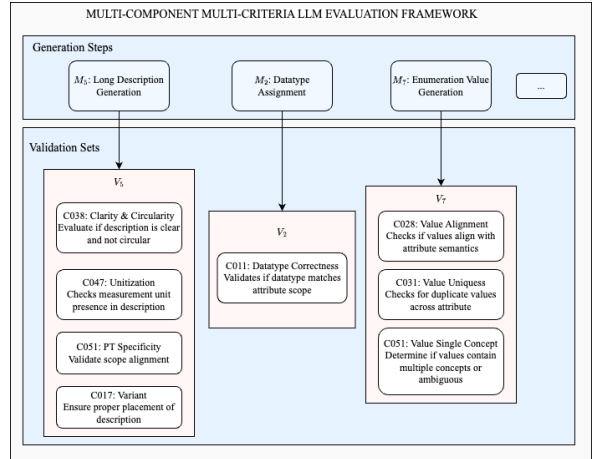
MULTI-COMPONENT MULTI-CRITERIA LLM EVALUATION FRAMEWORK

Generation Steps

$M_5$: Long Description Generation

$M_2$: Datatype Assignment

$M_7$: Enumeration Value Generation

...

Validation Sets

$V_5$

C038: Clarity & Circularity Evaluate if description is clear and not circular

C047: Unitization Checks measurement unit presence in description

C051: PT Specificity Validate scope alignment

C017: Variant Ensure proper placement of description

$V_2$

C011: Datatype Correctness Validates if datatype matches attribute scope

$V_7$

C028: Value Alignment Checks if values align with attribute semantics

C031: Value Uniquess Checks for duplicate values across attribute

C051: Value Single Concept Determine if values contain multiple concepts or ambiguous